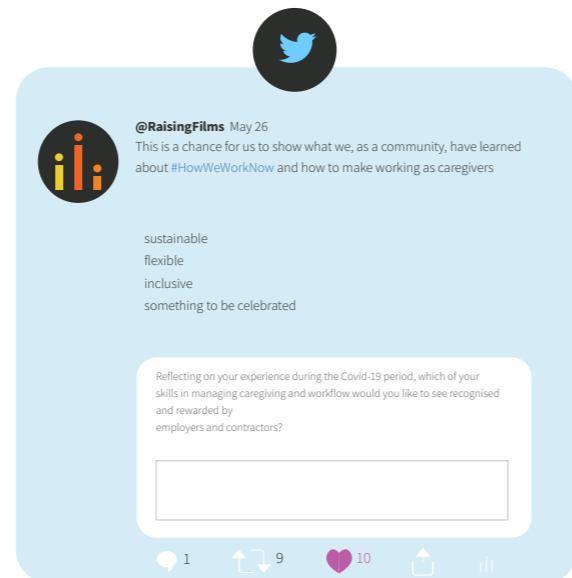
@RaisingFilms May 26
This is a chance for us to show what we, as a community, have learned about #HowWeWorkNow and how to make working as caregivers

sustainable
flexible
inclusive
something to be celebrated

Reflecting on your experience during the Covid-19 period, which of your skills in managing caregiving and workflow would you like to see recognised and rewarded by
employers and contractors?

1 9 10